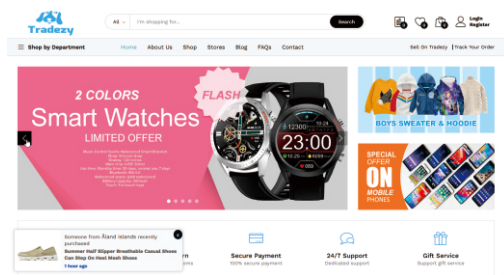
Tradezy

All | I'm shopping for... Search

0 0 0 Login Register

Shop by Department

Home About Us Shop Stores Blog FAQs Contact

Sell On Tradezy | Track Your Order

2 COLORS
Smart Watches
LIMITED OFFER

FLASH

23:00

BOYS SWEATER & HOODIE

SPECIAL OFFER ON MOBILE PHONES

Someone from Åland Islands recently purchased
Summer Half Slipper Breathable Casual Shoes Can Step On Heel Mesh Shoes
1 hour ago

Secure Payment
100% secure payment

24/7 Support
Dedicated support

Gift Service
Support gift service